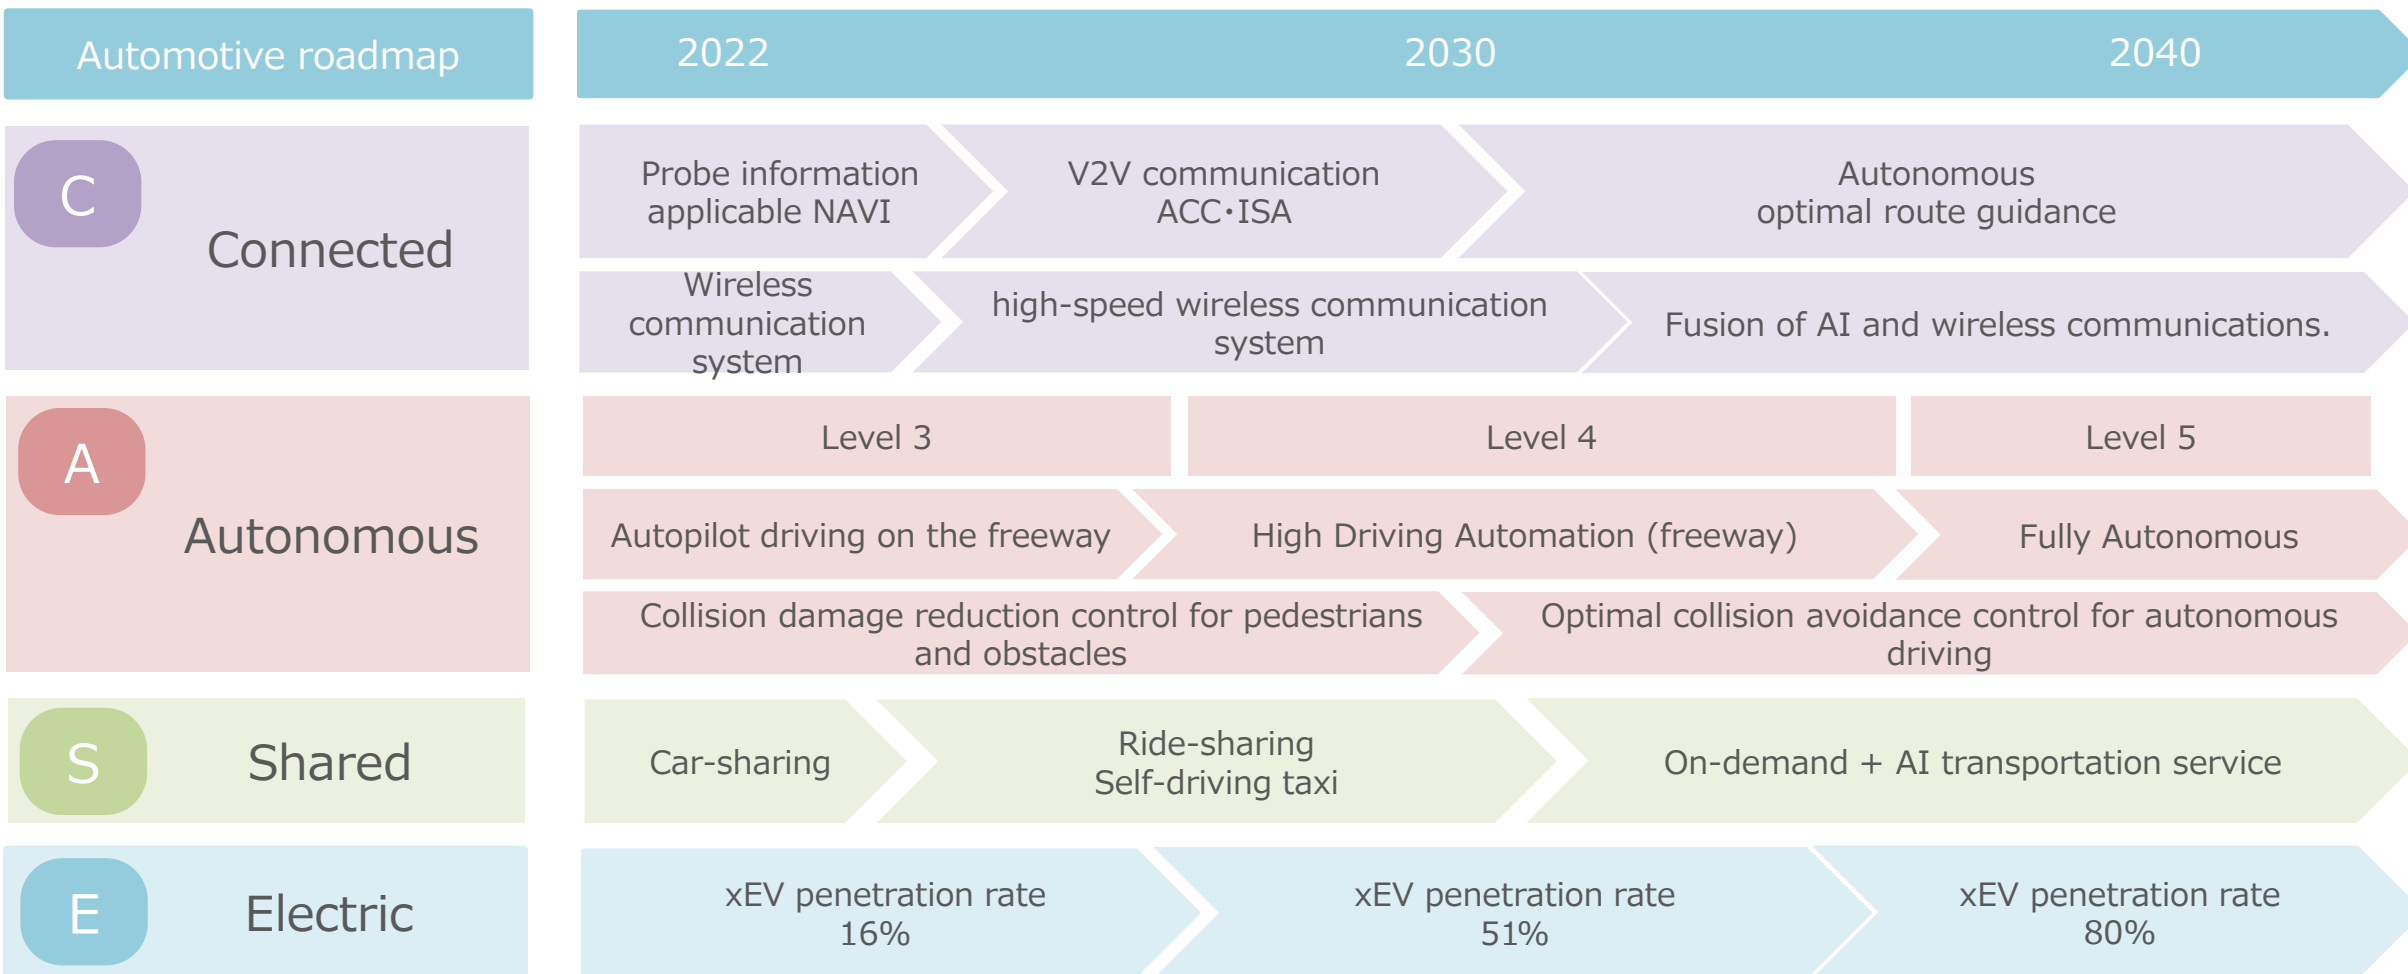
Automotive roadmap

2022 2030 2040

C

Connected

Probe information applicable NAVI

V2V communication ACC･ISA

Autonomous optimal route guidance

Wireless communication system

high-speed wireless communication system

Fusion of AI and wireless communications.

A

Autonomous

Level 3

Level 4

Level 5

Autopilot driving on the freeway

High Driving Automation (freeway)

Fully Autonomous

Collision damage reduction control for pedestrians and obstacles

Optimal collision avoidance control for autonomous driving

S

Shared

Car-sharing

Ride-sharing Self-driving taxi

On-demand + AI transportation service

E

Electric

xEV penetration rate 16%

xEV penetration rate 51%

xEV penetration rate 80%